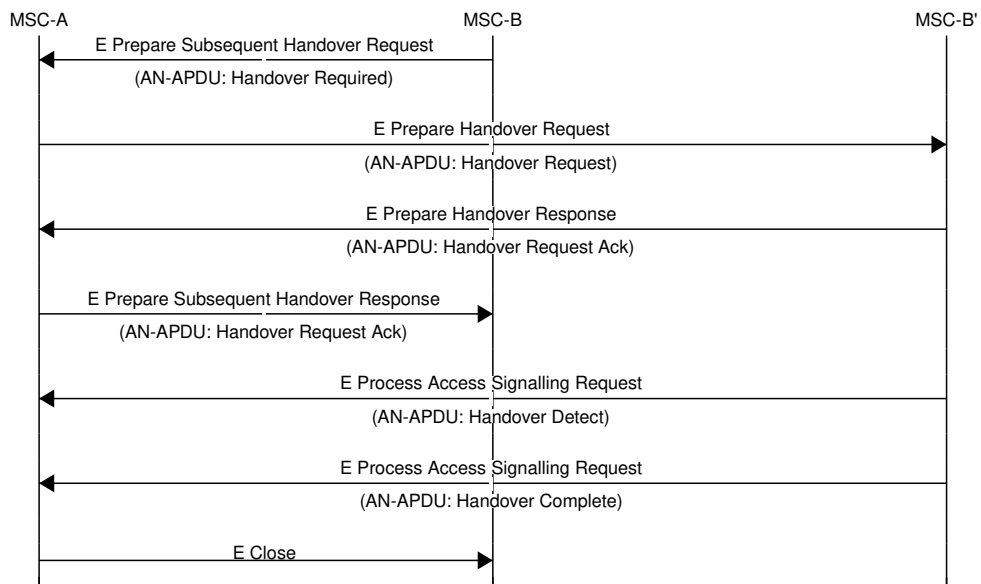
MSC-A

MSC-B

MSC-B'

E Prepare Subsequent Handover Request

(AN-APDU: Handover Required)

E Prepare Handover Request

(AN-APDU: Handover Request)

E Prepare Handover Response

(AN-APDU: Handover Request Ack)

E Prepare Subsequent Handover Response

(AN-APDU: Handover Request Ack)

E Process Access Signalling Request

(AN-APDU: Handover Detect)

E Process Access Signalling Request

(AN-APDU: Handover Complete)

E Close